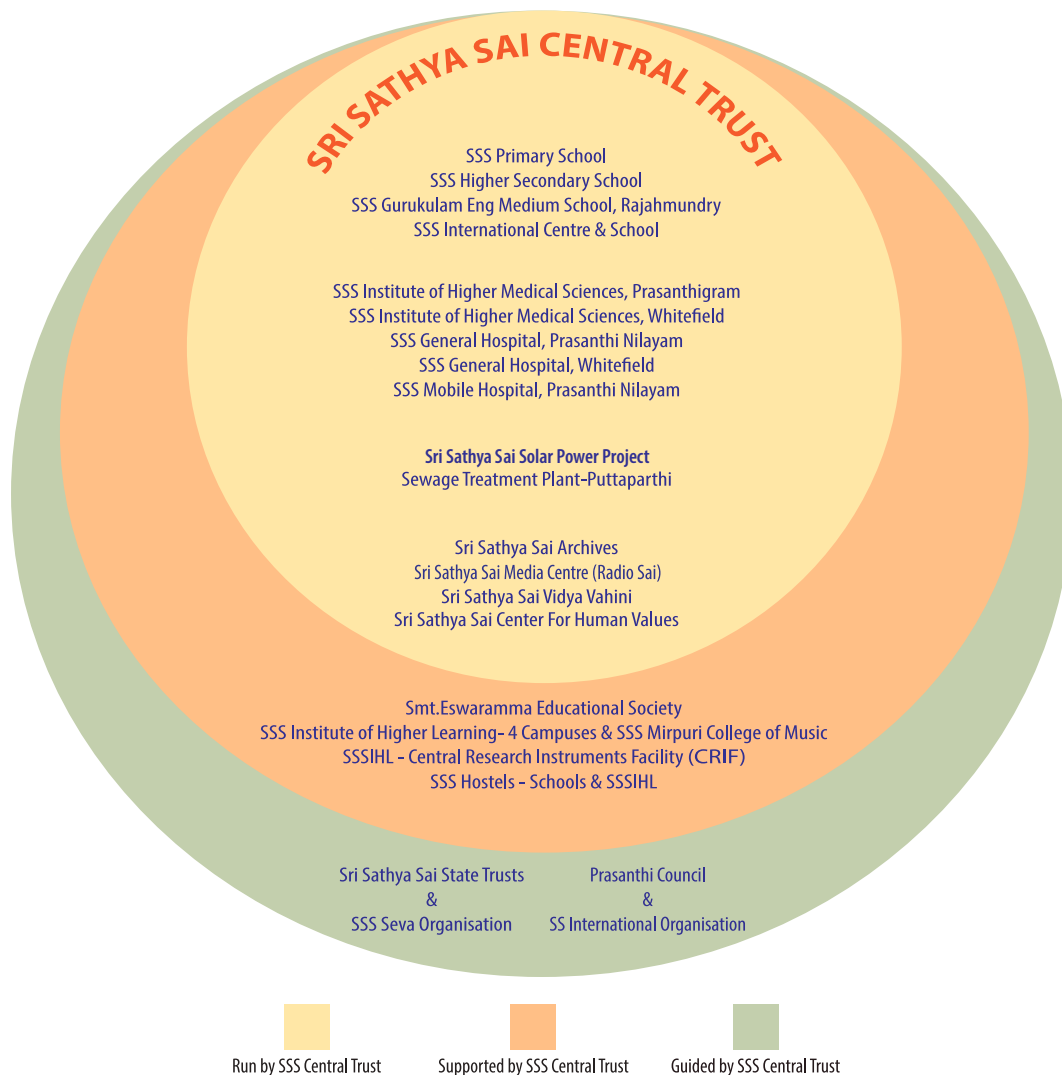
SRI SATHYA SAI CENTRAL TRUST

SSS Primary School
SSS Higher Secondary School
SSS Gurukulam Eng Medium School, Rajahmundry
SSS International Centre & School

SSS Institute of Higher Medical Sciences, Prasanthigram
SSS Institute of Higher Medical Sciences, Whitefield
SSS General Hospital, Prasanthi Nilayam
SSS General Hospital, Whitefield
SSS Mobile Hospital, Prasanthi Nilayam

Sri Sathya Sai Solar Power Project
Sewage Treatment Plant-Puttaparthi

Sri Sathya Sai Archives
Sri Sathya Sai Media Centre (Radio Sai)
Sri Sathya Sai Vidya Vahini
Sri Sathya Sai Center For Human Values

Smt.Eswaramma Educational Society
SSS Institute of Higher Learning- 4 Campuses & SSS Mirpuri College of Music
SSSIHL - Central Research Instruments Facility (CRIF)
SSS Hostels - Schools & SSSIHL

Sri Sathya Sai State Trusts
&
SSS Seva Organisation

Prasanthi Council
&
SS International Organisation

Run by SSS Central Trust
Supported by SSS Central Trust
Guided by SSS Central Trust